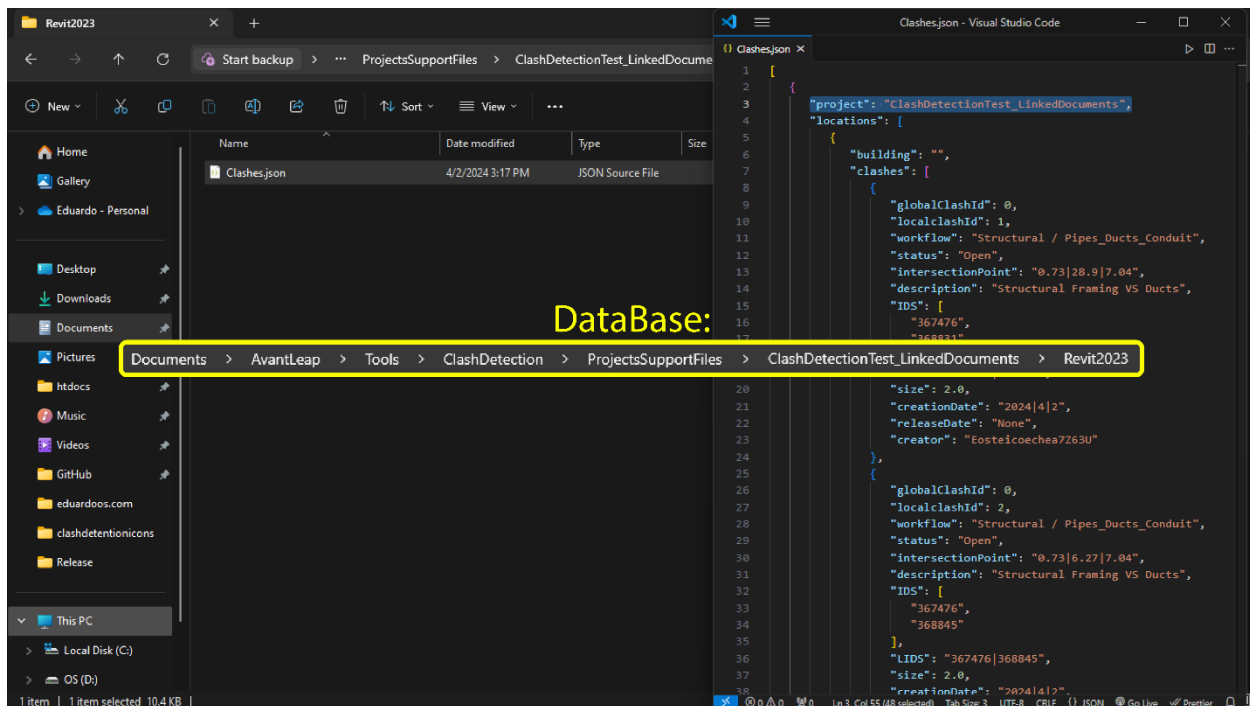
Revit2023
Start backup > ··· ProjectsSupportFiles > ClashDetectionTest_LinkedDocume
New Sort View ···
Home
Gallery
Eduardo - Personal
Desktop
Downloads
Documents
Pictures
htdocs
Music
Videos
GitHub
eduardoos.com
clashdetentionicons
Release
This PC
Local Disk (C:)
OS (D:)
1 item | 1 item selected 10.4 KB |

| Name | Date modified | Type | Size |
|---|---|---|---|
| Clashes.json | 4/2/2024 3:17 PM | JSON Source File | |

DataBase:
Documents > AvantLeap > Tools > ClashDetection > ProjectsSupportFiles > ClashDetectionTest_LinkedDocuments > Revit2023

Clashes.json - Visual Studio Code
Clashes.json ×
1 [
2 {
3 "project": "ClashDetectionTest_LinkedDocuments",
4 "locations": [
5 {
6 "building": "",
7 "clashes": [
8 {
9 "globalClashId": 0,
10 "localclashId": 1,
11 "workflow": "Structural / Pipes_Ducts_Conduit",
12 "status": "Open",
13 "intersectionPoint": "0.73|28.9|7.04",
14 "description": "Structural Framing VS Ducts",
15 "IDS": [
16 "367476",
17 "368831"
20 "size": 2.0,
21 "creationDate": "2024|4|2",
22 "releaseDate": "None",
23 "creator": "Eosteicoechea7Z63U"
24 },
25 {
26 "globalClashId": 0,
27 "localclashId": 2,
28 "workflow": "Structural / Pipes_Ducts_Conduit",
29 "status": "Open",
30 "intersectionPoint": "0.73|6.27|7.04",
31 "description": "Structural Framing VS Ducts",
32 "IDS": [
33 "367476",
34 "368845"
35 ],
36 "LIDS": "367476|368845",
37 "size": 2.0,
38 "creationDate": "2024|4|2",
Ln 3, Col 55 (48 selected) Tab Size: 3 UTF-8 CRLF {} JSON Go Live Prettier